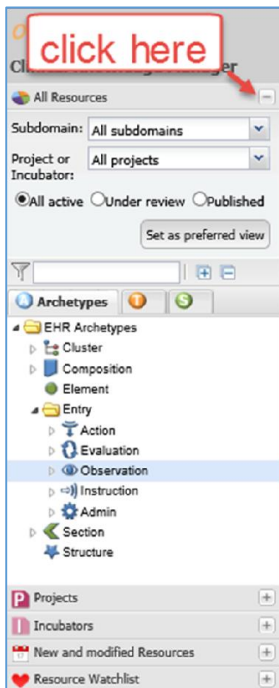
click here

Cl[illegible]

All Resources

Subdomain: All subdomains

Project or Incubator: All projects

All active Under review Published

Set as preferred view

Archetypes

EHR Archetypes
Cluster
Composition
Element
Entry
Action
Evaluation
Observation
Instruction
Admin
Section
Structure

Projects
Incubators
New and modified Resources
Resource Watchlist